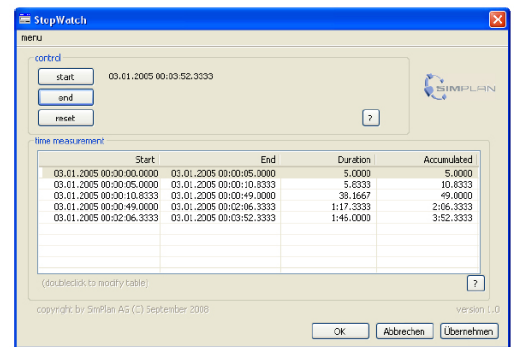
StopWatch

menu

control

start

03.01.2005 00:03:52.3333

end

reset

?

SIMPLAN

time measurement

| Start | End | Duration | Accumulated |
|---|---|---|---|
| 03.01.2005 00:00:00.0000 | 03.01.2005 00:00:05.0000 | 5.0000 | 5.0000 |
| 03.01.2005 00:00:05.0000 | 03.01.2005 00:00:10.8333 | 5.8333 | 10.8333 |
| 03.01.2005 00:00:10.8333 | 03.01.2005 00:00:49.0000 | 38.1667 | 49.0000 |
| 03.01.2005 00:00:49.0000 | 03.01.2005 00:02:06.3333 | 1:17.3333 | 2:06.3333 |
| 03.01.2005 00:02:06.3333 | 03.01.2005 00:03:52.3333 | 1:46.0000 | 3:52.3333 |

(doubleclick to modify table)

?

copyright by SimPlan AG (C) September 2008

version 1.0

OK

Abbrechen

Übernehmen